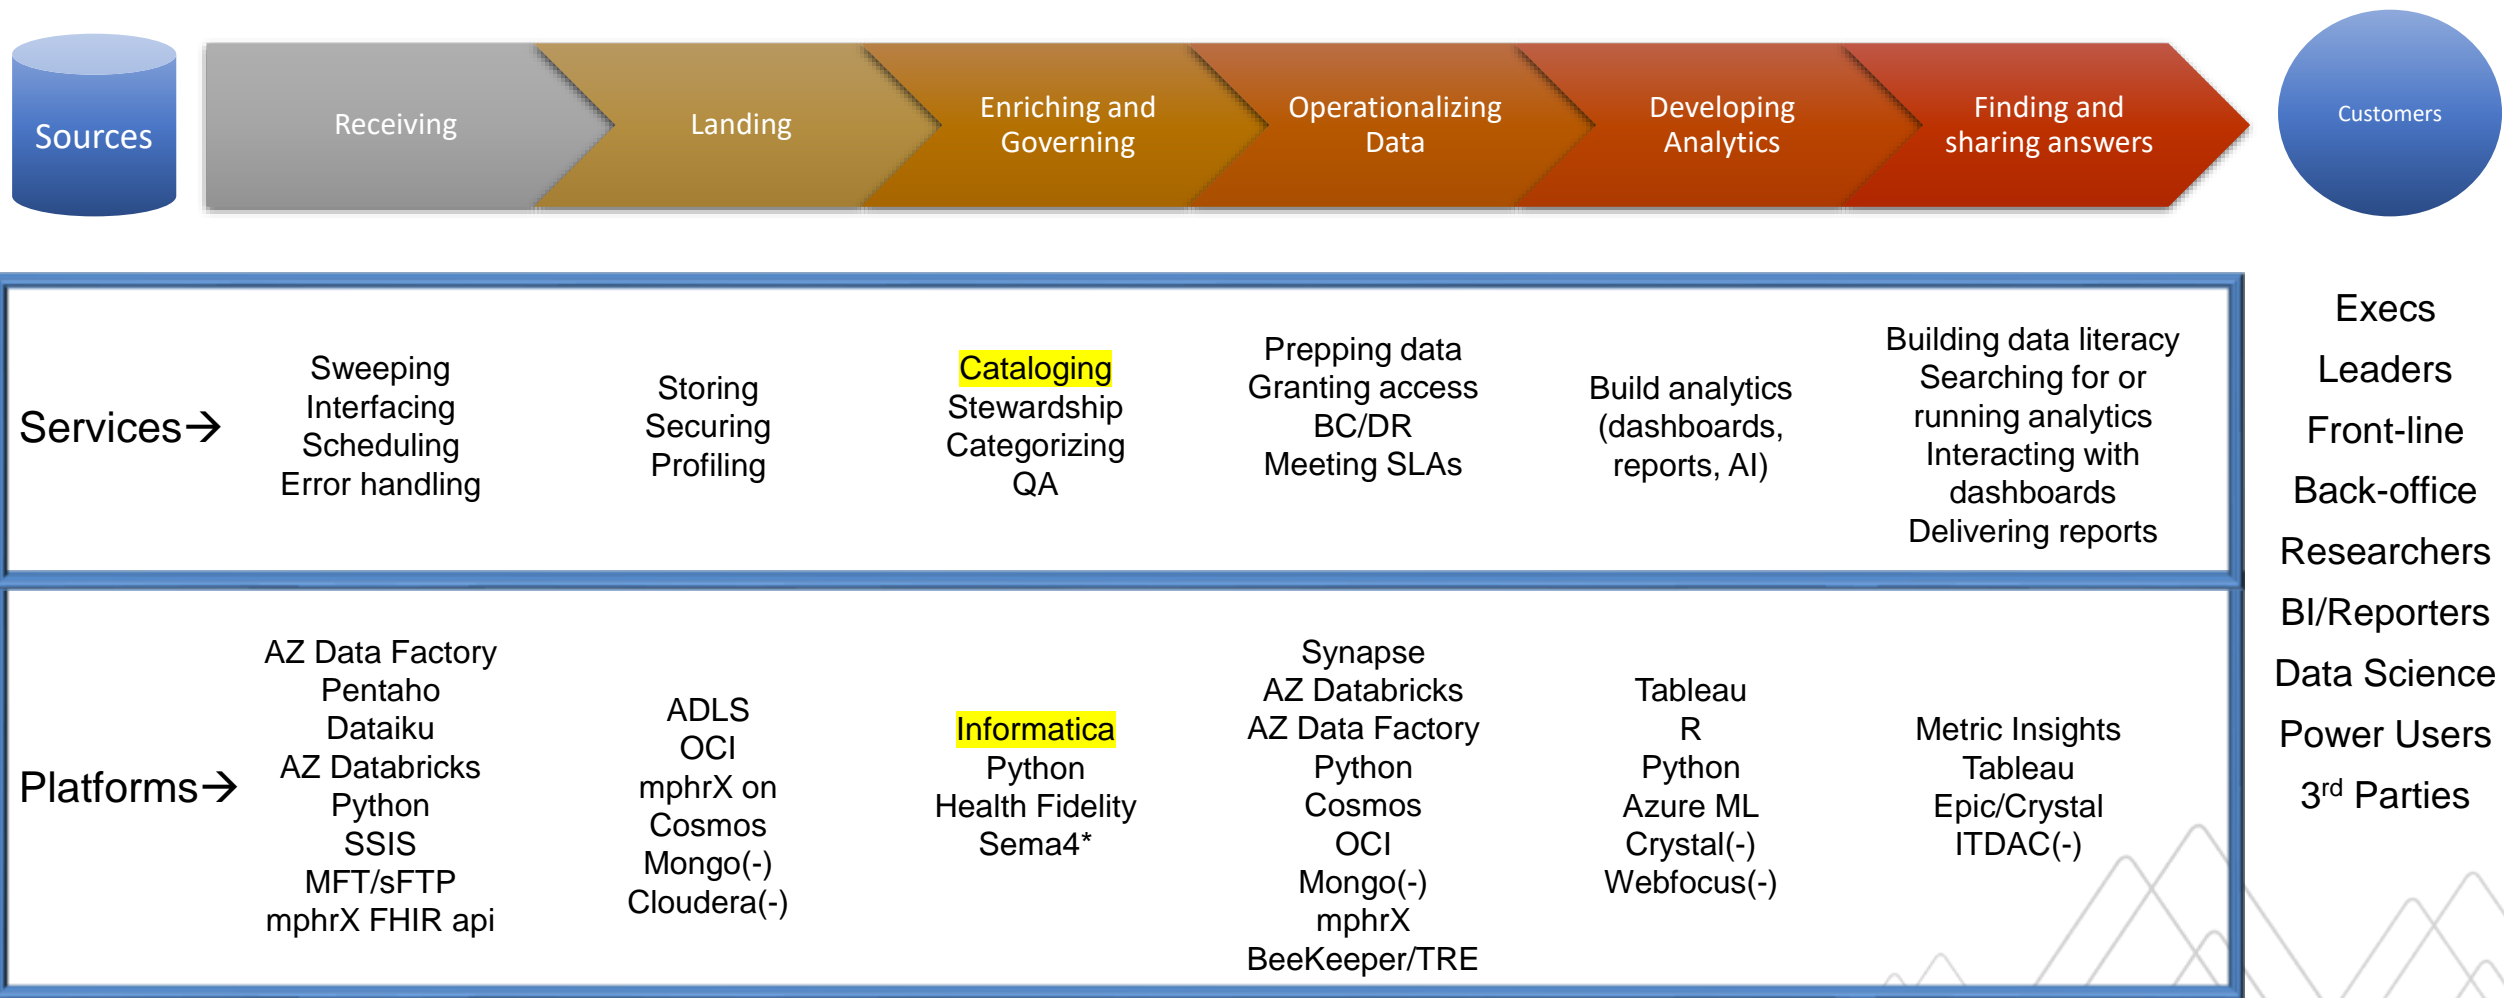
Sources

Receiving

Landing

Enriching and Governing

Operationalizing Data

Developing Analytics

Finding and sharing answers

Customers

| | | | | | | |
|---|---|---|---|---|---|---|
| Services→ | Sweeping Interfacing Scheduling Error handling | Storing Securing Profiling | Cataloging Stewardship Categorizing QA | Prepping data Granting access BC/DR Meeting SLAs | Build analytics (dashboards, reports, AI) | Building data literacy Searching for or running analytics Interacting with dashboards Delivering reports |
| Platforms→ | AZ Data Factory Pentaho Dataiku AZ Databricks Python SSIS MFT/sFTP mphrX FHIR api | ADLS OCI mphrX on Cosmos Mongo(-) Cloudera(-) | Informatica Python Health Fidelity Sema4* | Synapse AZ Databricks AZ Data Factory Python Cosmos OCI Mongo(-) mphrX BeeKeeper/TRE | Tableau R Python Azure ML Crystal(-) Webfocus(-) | Metric Insights Tableau Epic/Crystal ITDAC(-) |

Execs
Leaders
Front-line
Back-office
Researchers
BI/Reporters
Data Science
Power Users
3$^{rd}$ Parties